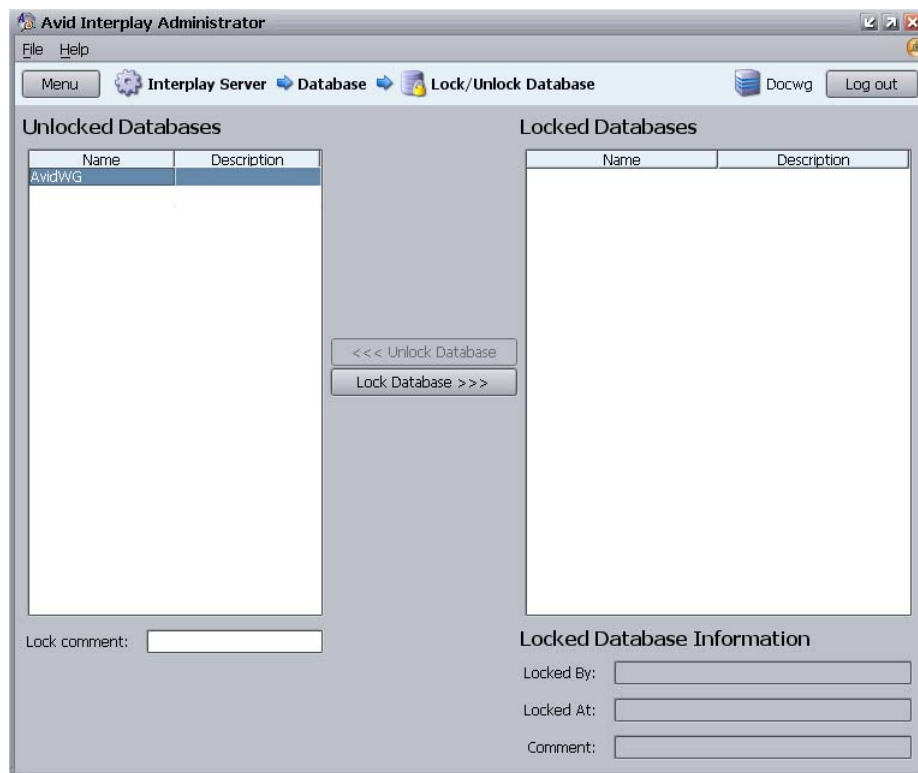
Avid Interplay Administrator

File Help

Menu Interplay Server Database Lock/Unlock Database Docwg Log out

Unlocked Databases

| Name | Description |
|---|---|
| AvidWG | |

<<< Unlock Database

Lock Database >>>

Locked Databases

| Name | Description |
|---|---|

Lock comment:

Locked Database Information

Locked By:

Locked At:

Comment: